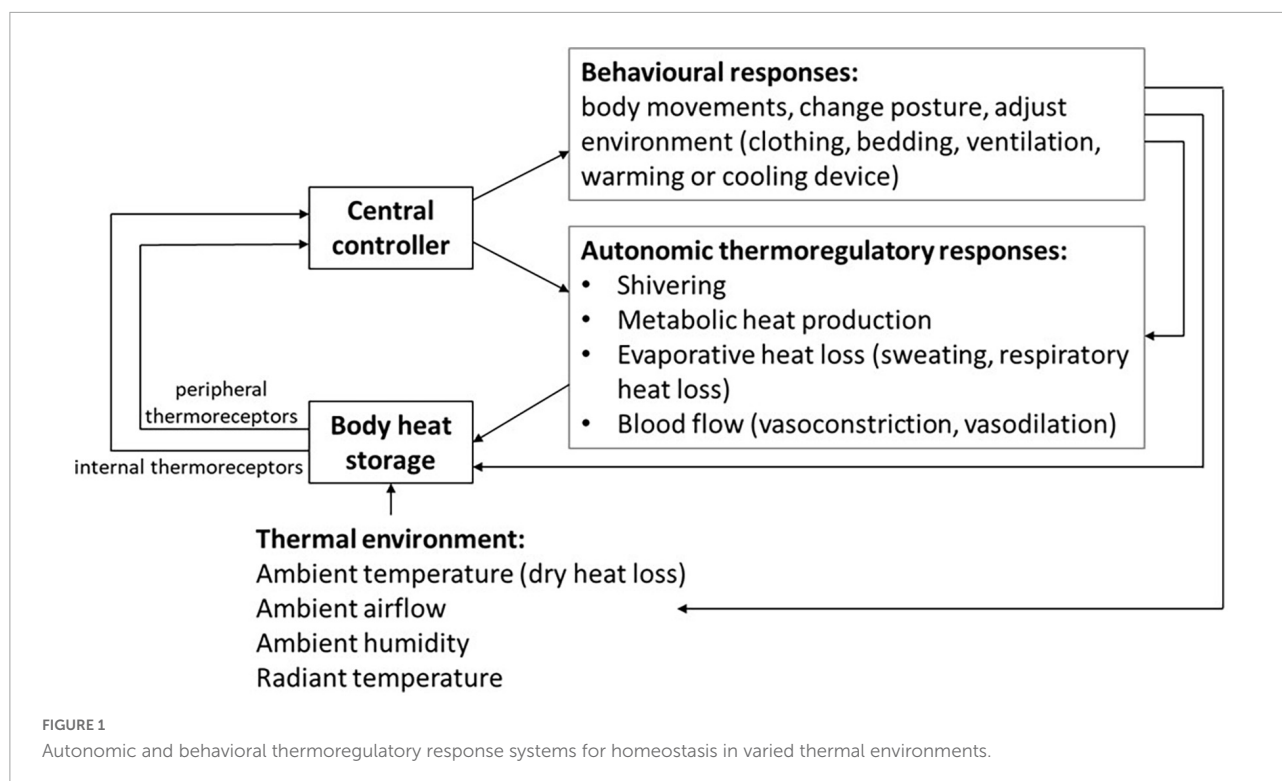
Behavioural responses:
body movements, change posture, adjust environment (clothing, bedding, ventilation, warming or cooling device)

Central controller

Autonomic thermoregulatory responses:
• Shivering
• Metabolic heat production
• Evaporative heat loss (sweating, respiratory heat loss)
• Blood flow (vasoconstriction, vasodilation)

peripheral thermoreceptors

internal thermoreceptors

Body heat storage

Thermal environment:
Ambient temperature (dry heat loss)
Ambient airflow
Ambient humidity
Radiant temperature

FIGURE 1
Autonomic and behavioral thermoregulatory response systems for homeostasis in varied thermal environments.